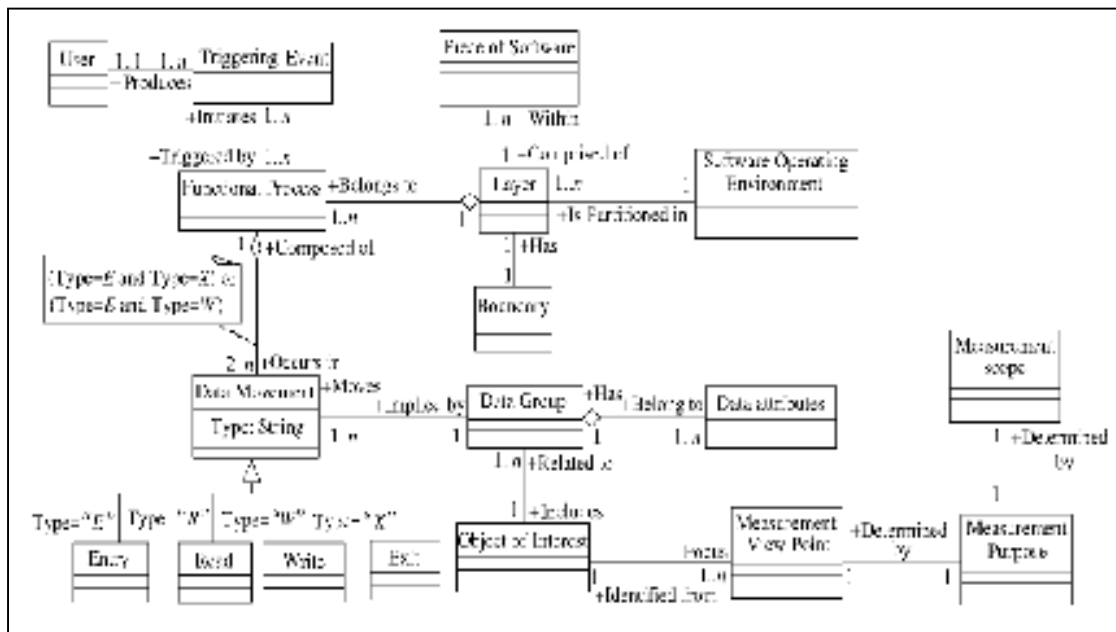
User 1..1 1..n Triggering Event
-Produces
+Initiates 1..n

Piece of Software
1..n Within

-Triggered by 1..n
Functional Process +Belongs to
1..n
1 +Composed of

1 -Comprised of
Layer 1..n
1
+Is Partitioned in

Software Operating Environment
1

1 +Has
1
Boundary

{Type=E and Type=X} or {Type=E and Type=W}

2..n +Occurs in
Data Movement +Moves
Type: String
1..n
Employed by
Data Group +Has
1
1
Belong to Data attributes
1..n

Measurement scope
1 +Determined by

1..n +Related to
1 +Includes

Type="E" Type="R" Type="W" Type="X"
Entry
Read
Write
Exit

Object of Interest
1
+Identified from
Focus
1..n
Measurement View Point
+Determined by
1
1
Measurement Purpose
1